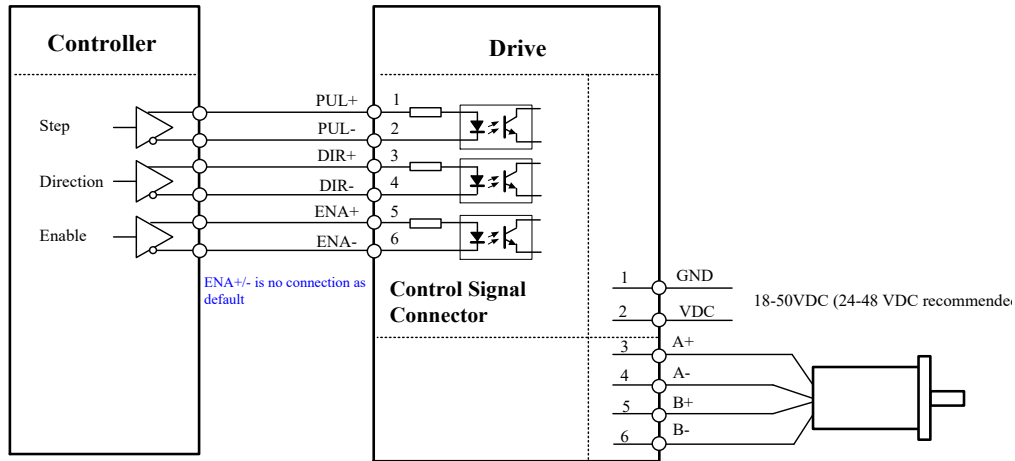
Controller

Drive

Step

Direction

Enable

PUL+ 1

PUL- 2

DIR+ 3

DIR- 4

ENA+ 5

ENA- 6

ENA+/- is no connection as default

Control Signal Connector

1 GND

2 VDC

18-50VDC (24-48 VDC recommended

3 A+

4 A-

5 B+

6 B-